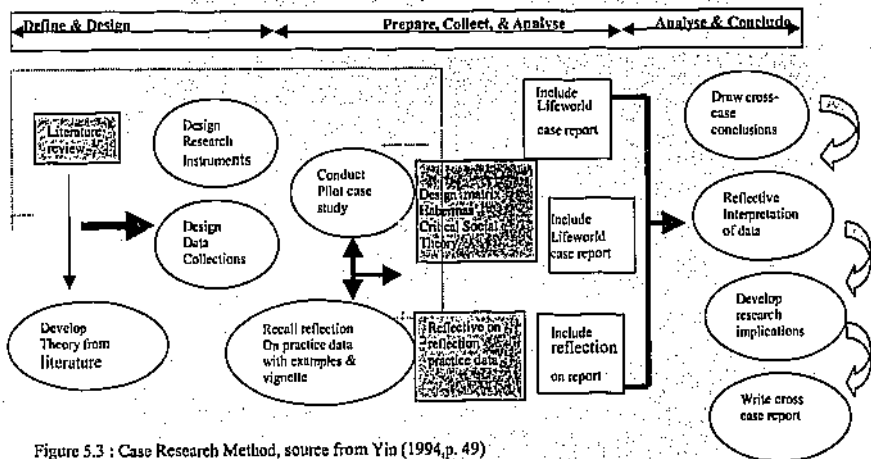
Define & Design

Prepare, Collect, & Analyse

Analyse & Conclude

Literature review

Design Research Instruments

Design Data Collections

Develop Theory from literature

Conduct Pilot case study

Recall reflection On practice data with examples & vignette

Design matrix Habermas Critical Social Theory

Reflective on reflection practice data

Include Lifeworld case report

Include Lifeworld case report

Include reflection on report

Draw cross-case conclusions

Reflective Interpretation of data

Develop research implications

Write cross case report

Figure 5.3 : Case Research Method, source from Yin (1994,p. 49)